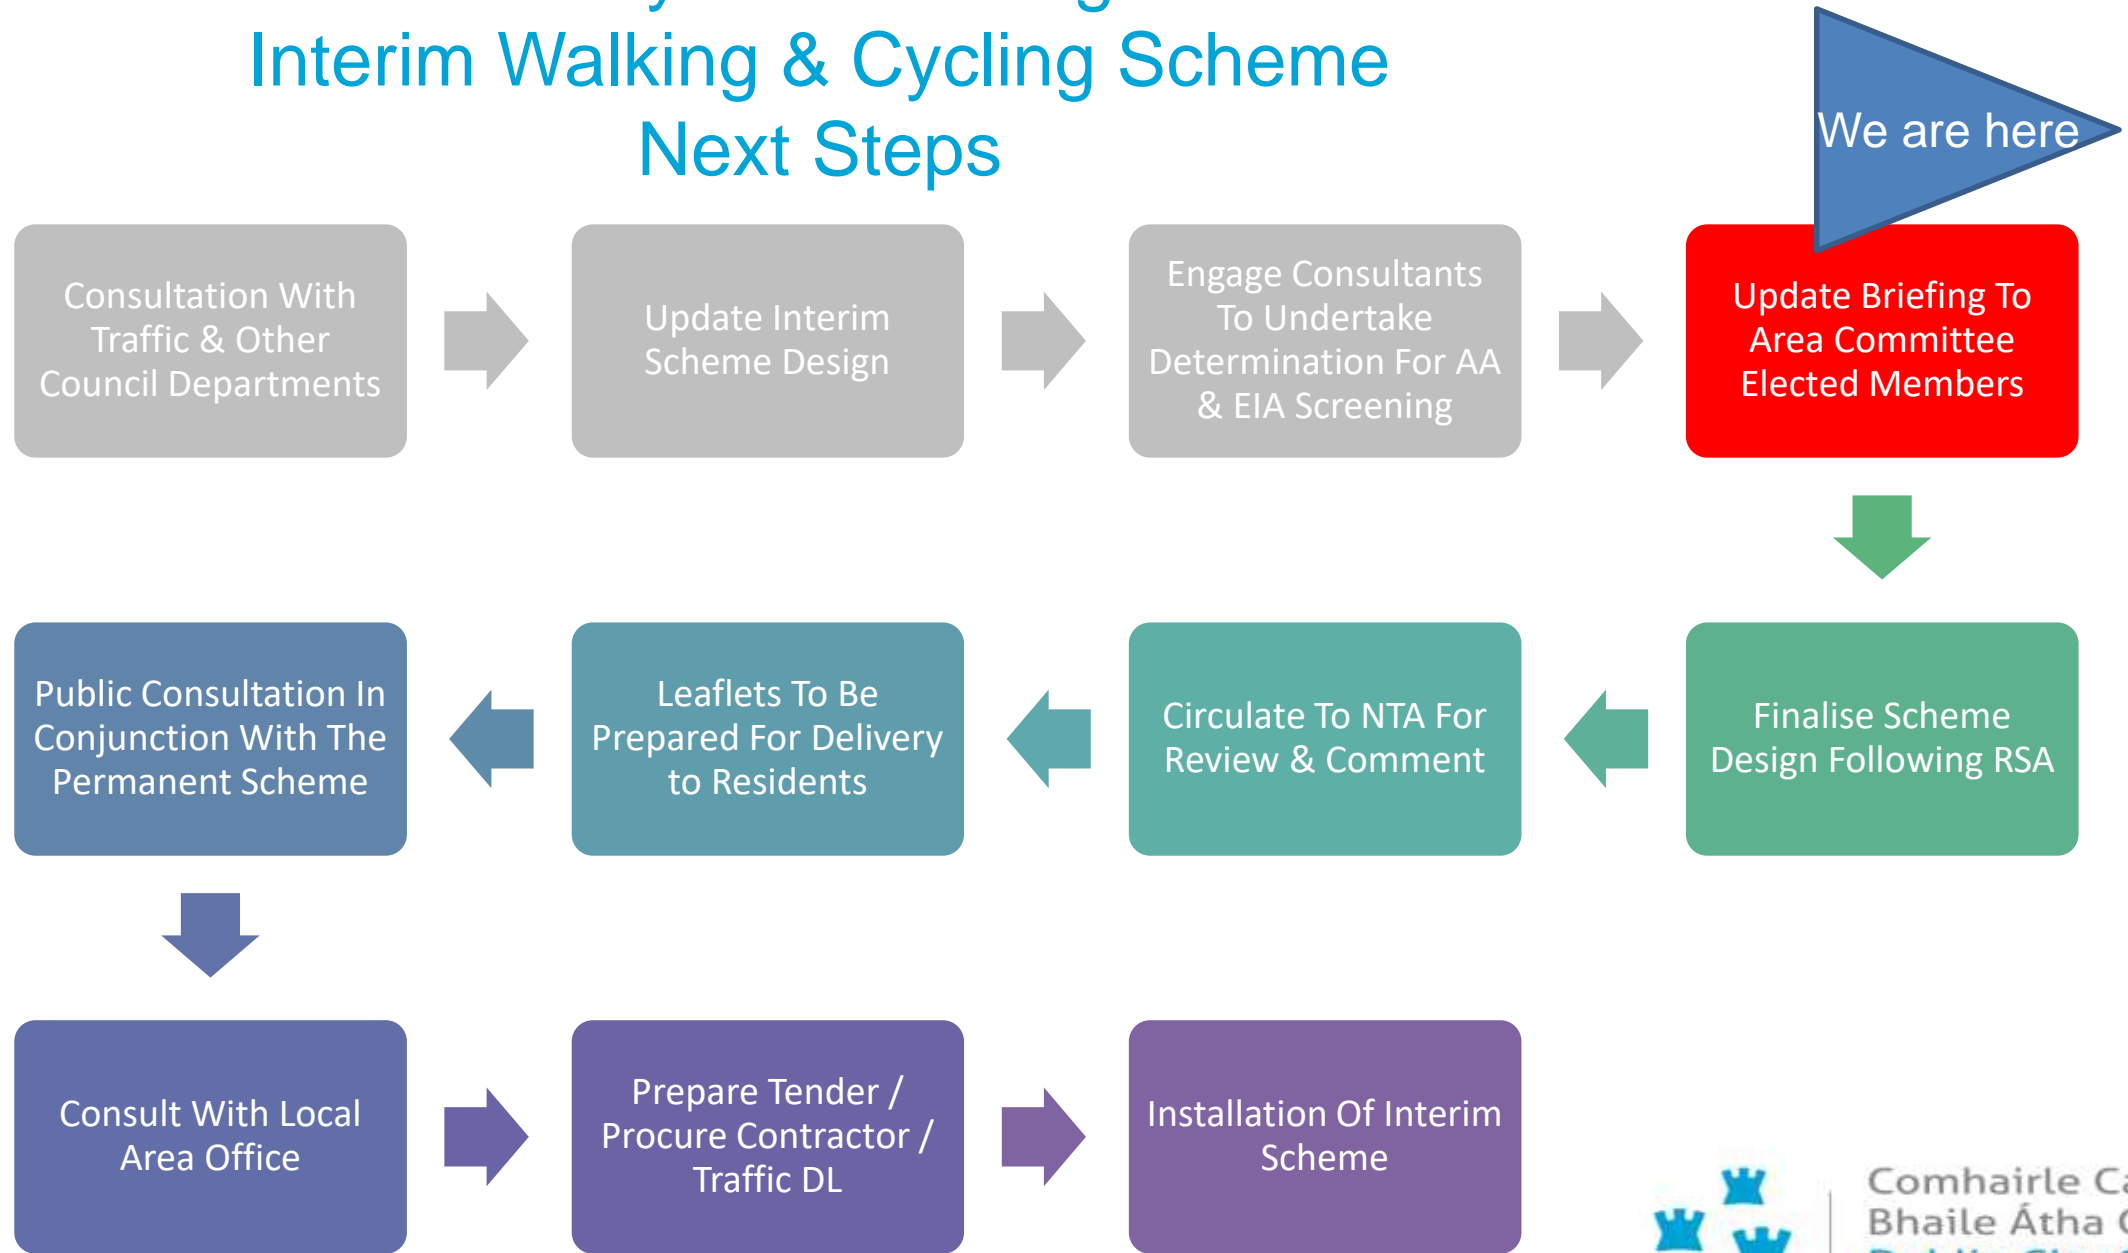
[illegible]

Interim Walking & Cycling Scheme
Next Steps

We are here

Consultation With Traffic & Other Council Departments

Update Interim Scheme Design

Engage Consultants To Undertake Determination For AA & EIA Screening

Update Briefing To Area Committee Elected Members

Finalise Scheme Design Following RSA

Circulate To NTA For Review & Comment

Leaflets To Be Prepared For Delivery to Residents

Public Consultation In Conjunction With The Permanent Scheme

Consult With Local Area Office

Prepare Tender / Procure Contractor / Traffic DL

Installation Of Interim Scheme

Comhairle C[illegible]
Bhaile Átha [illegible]